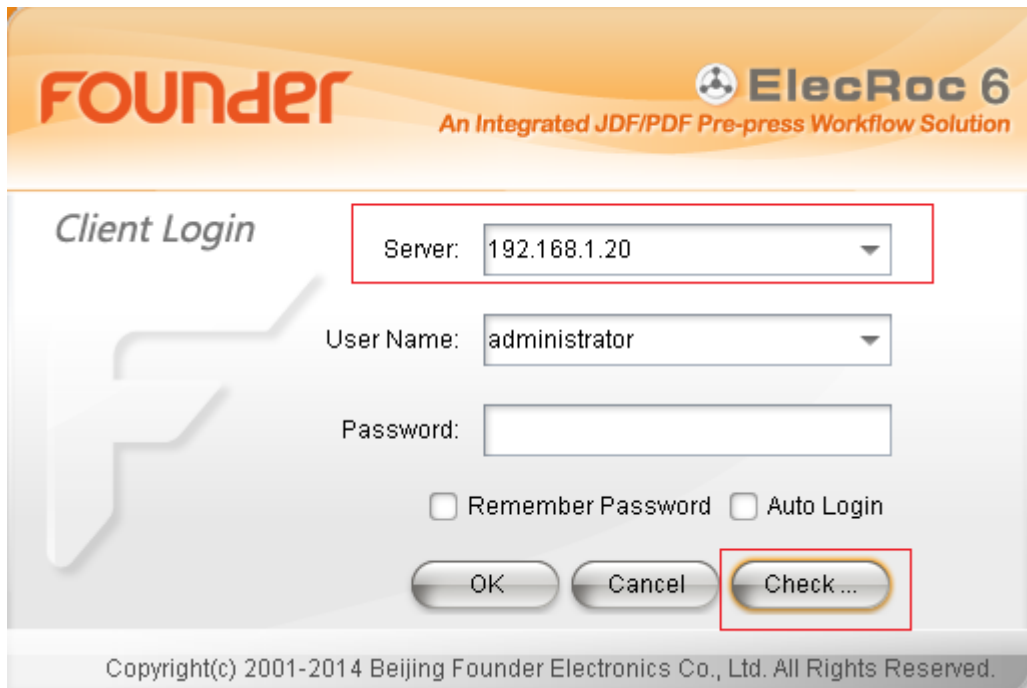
FOUNDER

ElecRoc 6
An Integrated JDF/PDF Pre-press Workflow Solution

Client Login

Server: 192.168.1.20

User Name: administrator

Password:

Remember Password  Auto Login

OK  Cancel  Check ...

Copyright(c) 2001-2014 Beijing Founder Electronics Co., Ltd. All Rights Reserved.